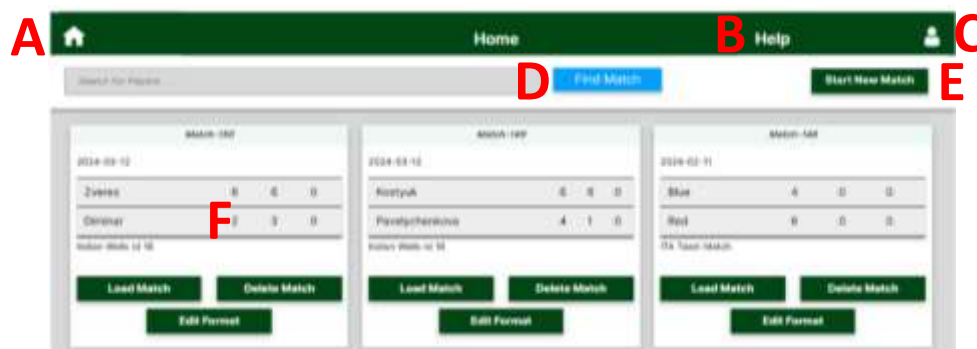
A

Home

B Help

C

Search for Player...

D Find Match

Start New Match E

Match-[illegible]

2024-03-12

| Zverev | 6 | 6 | 0 |
|---|---|---|---|
| Dimitrov | 2 | 3 | 0 |

F

Indian Wells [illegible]

Load Match

Delete Match

Edit Format

Match-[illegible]

2024-03-12

| Kostyuk | 6 | 6 | 0 |
|---|---|---|---|
| Pavelychenkova | 4 | 1 | 0 |

Indian Wells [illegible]

Load Match

Delete Match

Edit Format

Match-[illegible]

2024-02-11

| Blue | 4 | 0 | 0 |
|---|---|---|---|
| Red | 6 | 0 | 0 |

ITA Team Match

Load Match

Delete Match

Edit Format